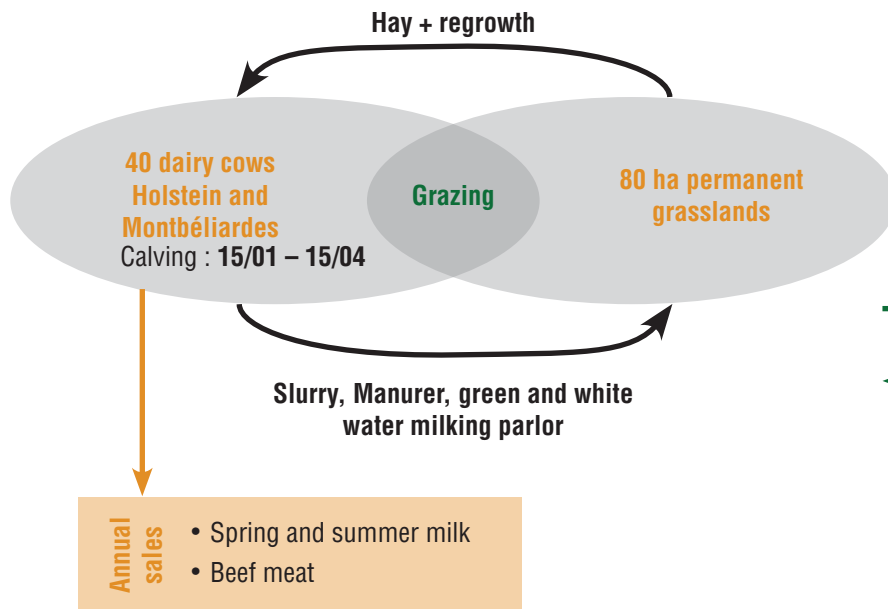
Hay + regrowth

40 dairy cows Holstein and Montbéliardes
Calving : 15/01 – 15/04

Grazing

80 ha permanent grasslands

Slurry, Manurer, green and white water milking parlor

Annual sales

• Spring and summer milk
• Beef meat